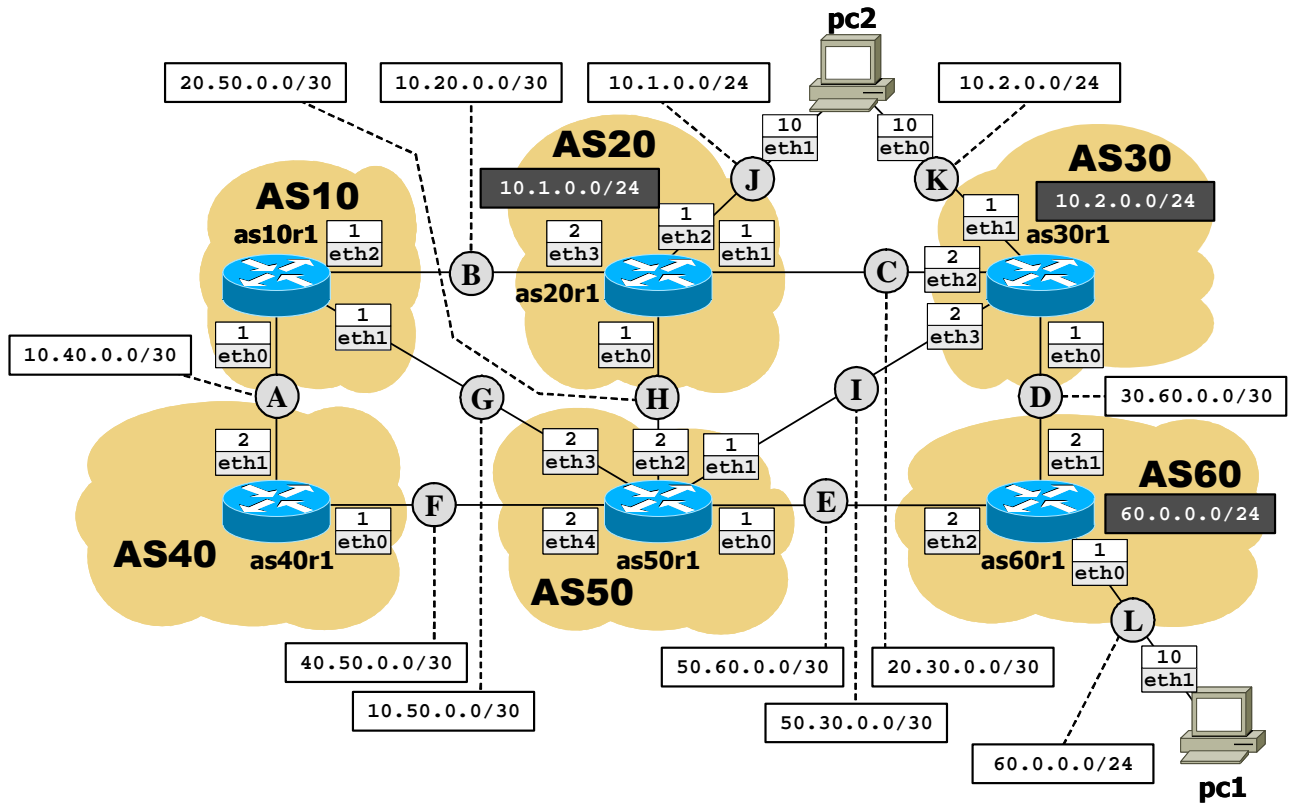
pc2

20.50.0.0/30

10.20.0.0/30

10.1.0.0/24

10
eth1

10
eth0

10.2.0.0/24

AS20

10.1.0.0/24

J

K

AS30

10.2.0.0/24

AS10

as10r1

1
eth2

2
eth3

1
eth2

1
eth1

1
eth1

as30r1

B

C

2
eth2

as20r1

1
eth1

2
eth3

10.40.0.0/30

1
eth0

1
eth0

1
eth0

A

G

H

I

D

30.60.0.0/30

2
eth1

2
eth3

2
eth2

1
eth1

2
eth1

AS60

F

E

60.0.0.0/24

1
eth0

2
eth4

1
eth0

2
eth2

AS40

as40r1

as50r1

as60r1

1
eth0

AS50

L

40.50.0.0/30

50.60.0.0/30

20.30.0.0/30

10
eth1

10.50.0.0/30

50.30.0.0/30

60.0.0.0/24

pc1